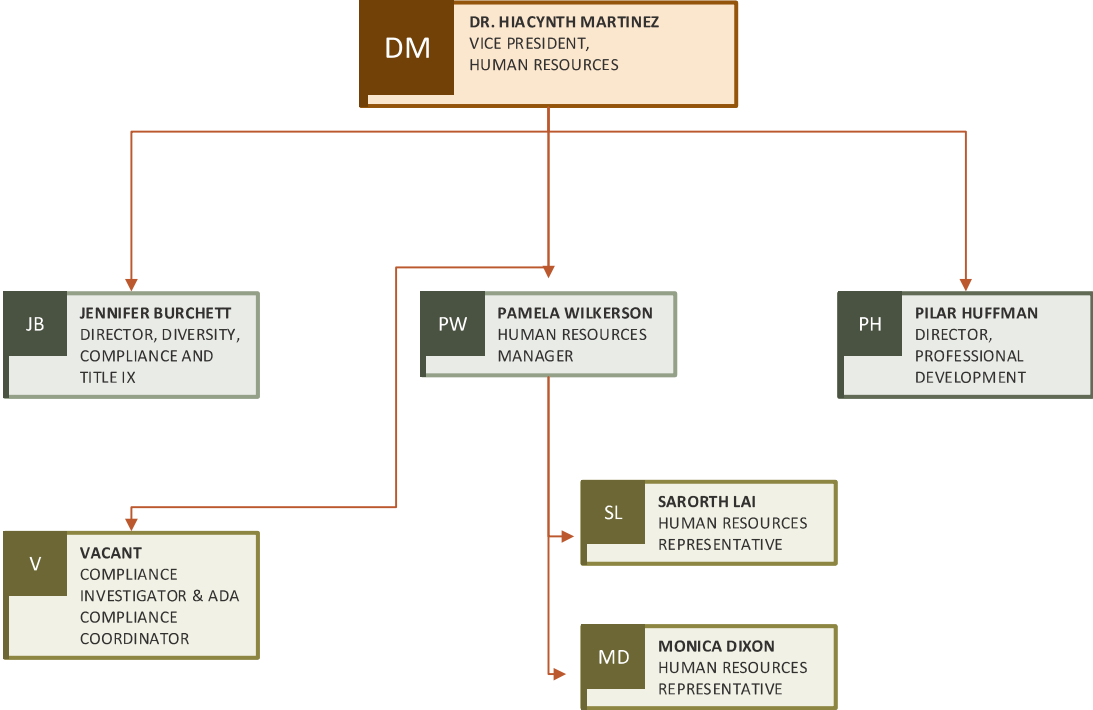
DM
DR. HIACYNTH MARTINEZ
VICE PRESIDENT, HUMAN RESOURCES

JB
JENNIFER BURCHETT
DIRECTOR, DIVERSITY, COMPLIANCE AND TITLE IX

PW
PAMELA WILKERSON
HUMAN RESOURCES MANAGER

PH
PILAR HUFFMAN
DIRECTOR, PROFESSIONAL DEVELOPMENT

SL
SARORTH LAI
HUMAN RESOURCES REPRESENTATIVE

V
VACANT
COMPLIANCE INVESTIGATOR & ADA COMPLIANCE COORDINATOR

MD
MONICA DIXON
HUMAN RESOURCES REPRESENTATIVE